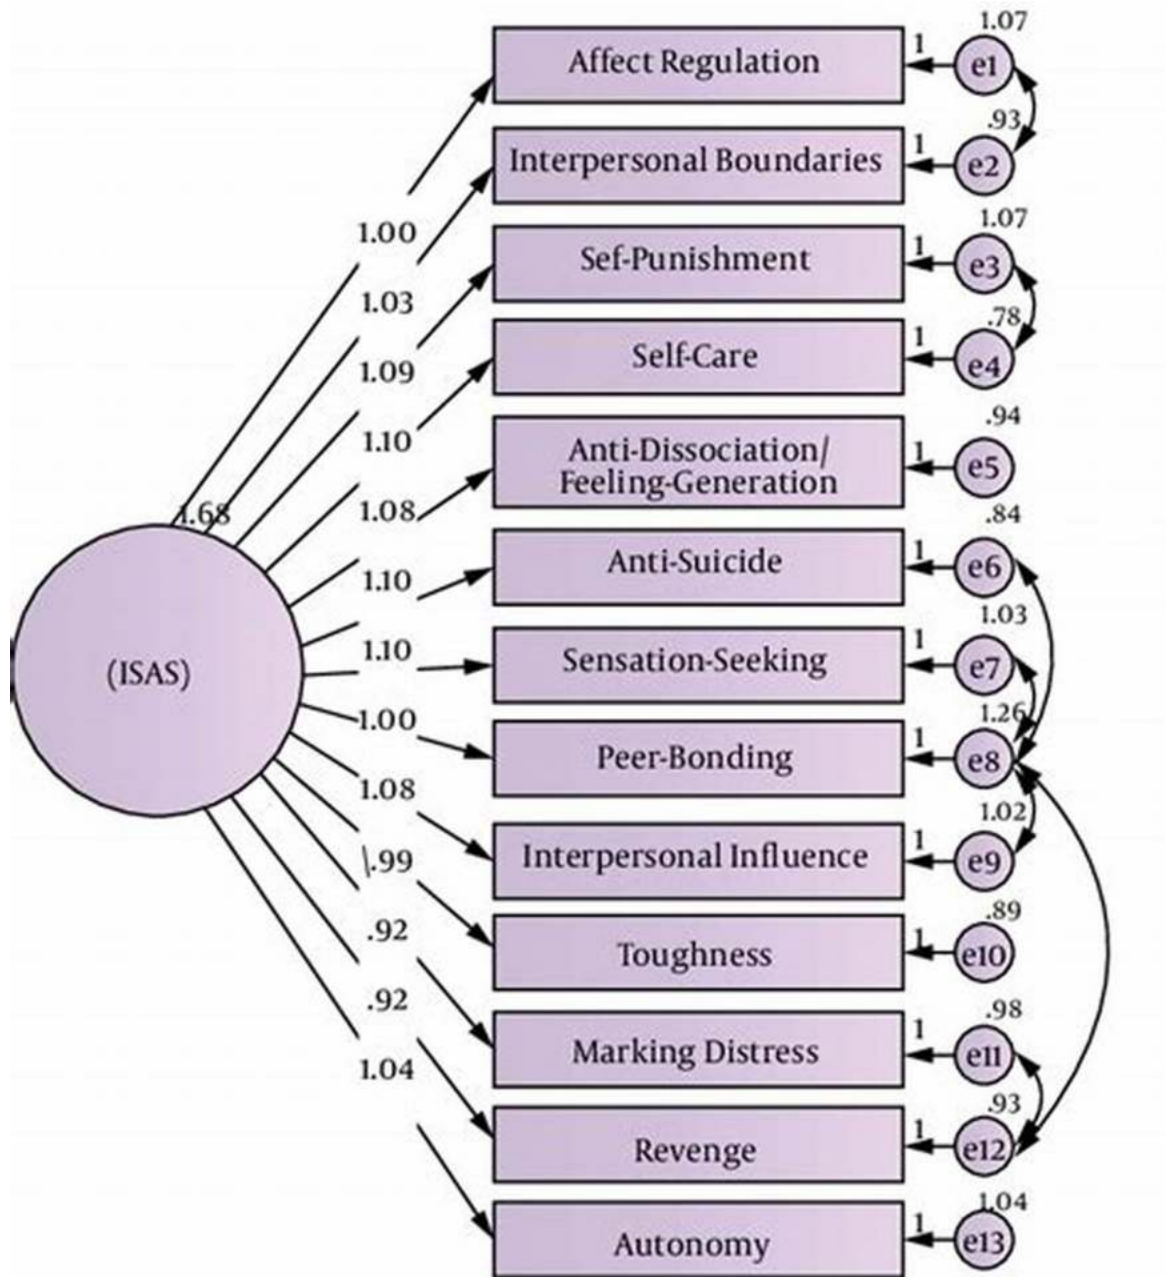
(ISAS)

1.68

1.00
1.03
1.09
1.10
1.08
1.10
1.10
1.00
1.08
.99
.92
.92
1.04

Affect Regulation
Interpersonal Boundaries
Sef-Punishment
Self-Care
Anti-Dissociation/ Feeling-Generation
Anti-Suicide
Sensation-Seeking
Peer-Bonding
Interpersonal Influence
Toughness
Marking Distress
Revenge
Autonomy

1
1
1
1
1
1
1
1
1
1
1
1
1

1.07
e1
.93
e2
1.07
e3
.78
e4
.94
e5
.84
e6
1.03
e7
1.26
e8
1.02
e9
.89
e10
.98
e11
.93
e12
1.04
e13